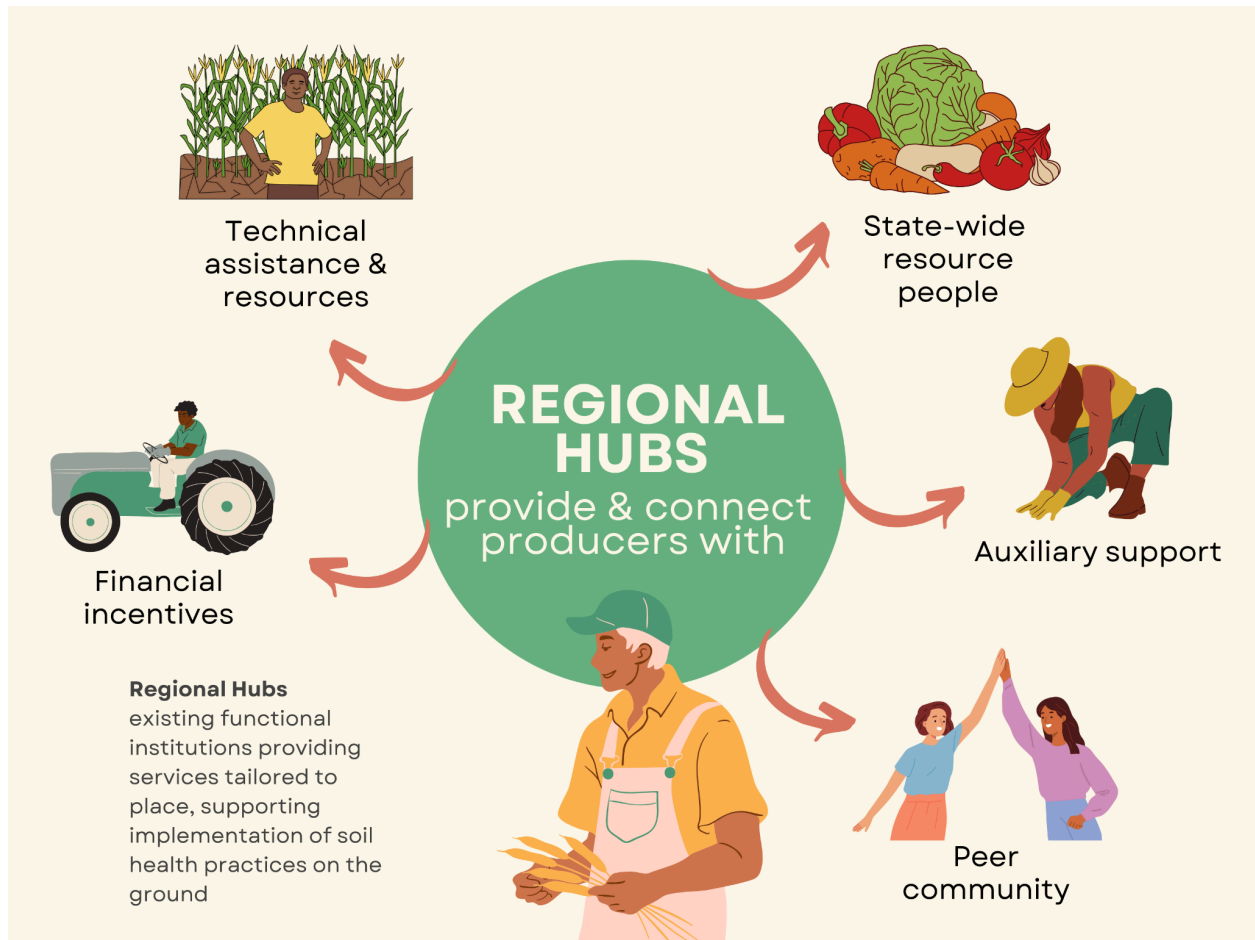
Technical assistance & resources

State-wide resource people

REGIONAL HUBS
provide & connect producers with

Financial incentives

Auxiliary support

Regional Hubs
existing functional institutions providing services tailored to place, supporting implementation of soil health practices on the ground

Peer community